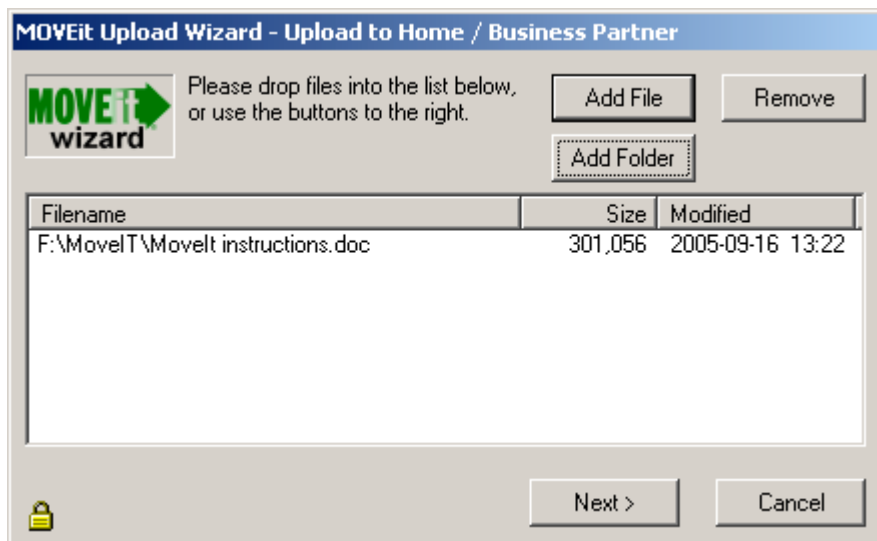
MOVEit Upload Wizard - Upload to Home / Business Partner

MOVEit wizard

Please drop files into the list below, or use the buttons to the right.

Add File

Remove

Add Folder

| Filename | Size | Modified |
|---|---|---|
| F:\MoveIT\MoveIt instructions.doc | 301,056 | 2005-09-16 13:22 |

Next >

Cancel